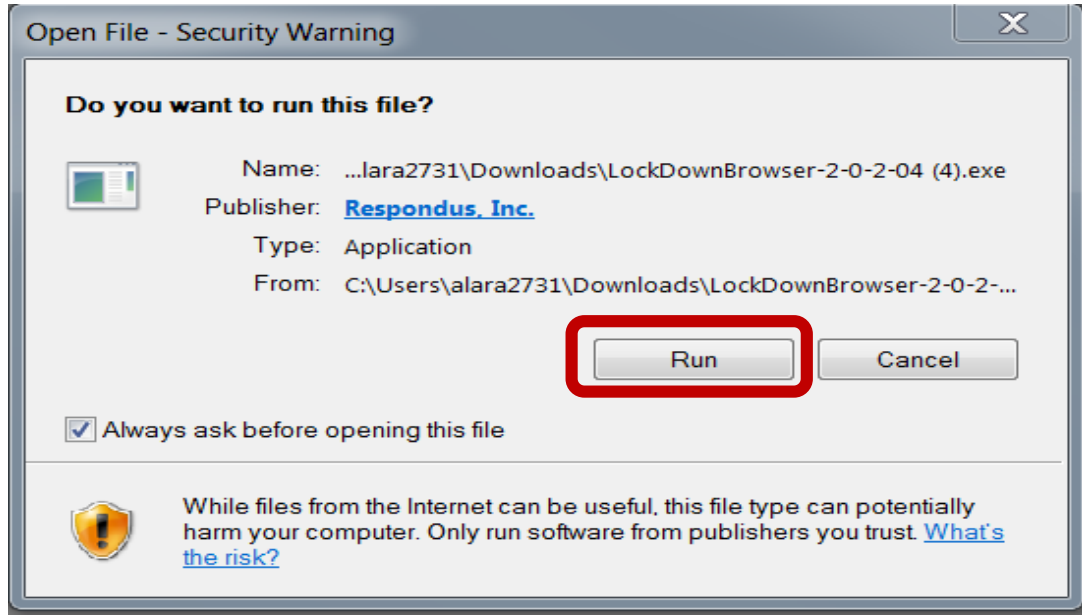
Open File - Security Warning

X

Do you want to run this file?

Name: ...lara2731\Downloads\LockDownBrowser-2-0-2-04 (4).exe

Publisher: Respondus, Inc.

Type: Application

From: C:\Users\alara2731\Downloads\LockDownBrowser-2-0-2-...

Run

Cancel

Always ask before opening this file

While files from the Internet can be useful, this file type can potentially harm your computer. Only run software from publishers you trust. What's the risk?